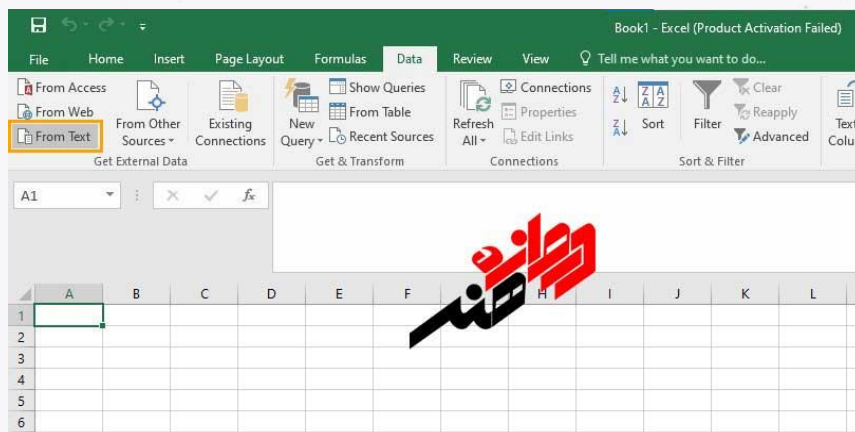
Book1 - Excel (Product Activation Failed)

File Home Insert Page Layout Formulas Data Review View Tell me what you want to do...

From Access
From Web
From Text
From Other Sources
Existing Connections
Get External Data

New Query
Show Queries
From Table
Recent Sources
Get & Transform

Refresh All
Connections
Properties
Edit Links
Connections

Sort
Filter
Clear
Reapply
Advanced
Sort & Filter

Text Colu

A1

fx

A B C D E F G H I J K L

1
2
3
4
5
6